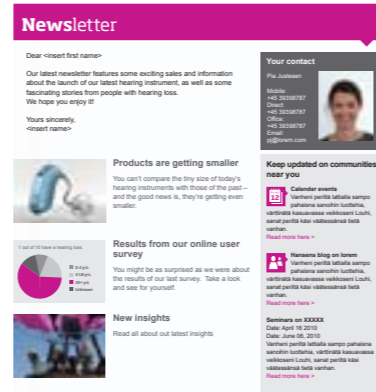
Newsletter

Dear <insert first name>

Our latest newsletter features some exciting sales and information about the launch of our latest hearing instrument, as well as some fascinating stories from people with hearing loss.
We hope you enjoy it!

Yours sincerely,
<insert name>

Your contact

Pia Justesen

Mobile:
+45 39398787
Direct:
+45 39398787
Office:
+45 39398787
Email:
pju@oticon.dk

Products are getting smaller

You can't compare the tiny size of today's hearing instruments with those of the past – and the good news is, they're getting even smaller.

Results from our online user survey

1 out of 10 have a hearing loss

0-3 yrs
4-20 yrs
20+ yrs
Unknown

You might be as surprised as we were about the results of our last survey. Take a look and see for yourself.

New insights

Read all about our latest insights

Keep updated on communities near you

12

Calender events
Varheni peritä lattialla sampo pahalana sanohin tuiltaha, värttinää kasuavassa veikkoseni Louhi, sanat peritä kasi väätessäsä tietä vanhan.
Read more here >

Hansens blog on lorem
Varheni peritä lattialla sampo pahalana sanohin tuiltaha, värttinää kasuavassa veikkoseni Louhi, sanat peritä kasi väätessäsä tietä vanhan.
Read more here >

Seminars on XXXXX
Date: April 16 2010
Date: June 06, 2010
Varheni peritä lattialla sampo pahalana sanohin tuiltaha, värttinää kasuavassa veikkoseni Louhi, sanat peritä kasi väätessäsä tietä vanhan.
Read more here >